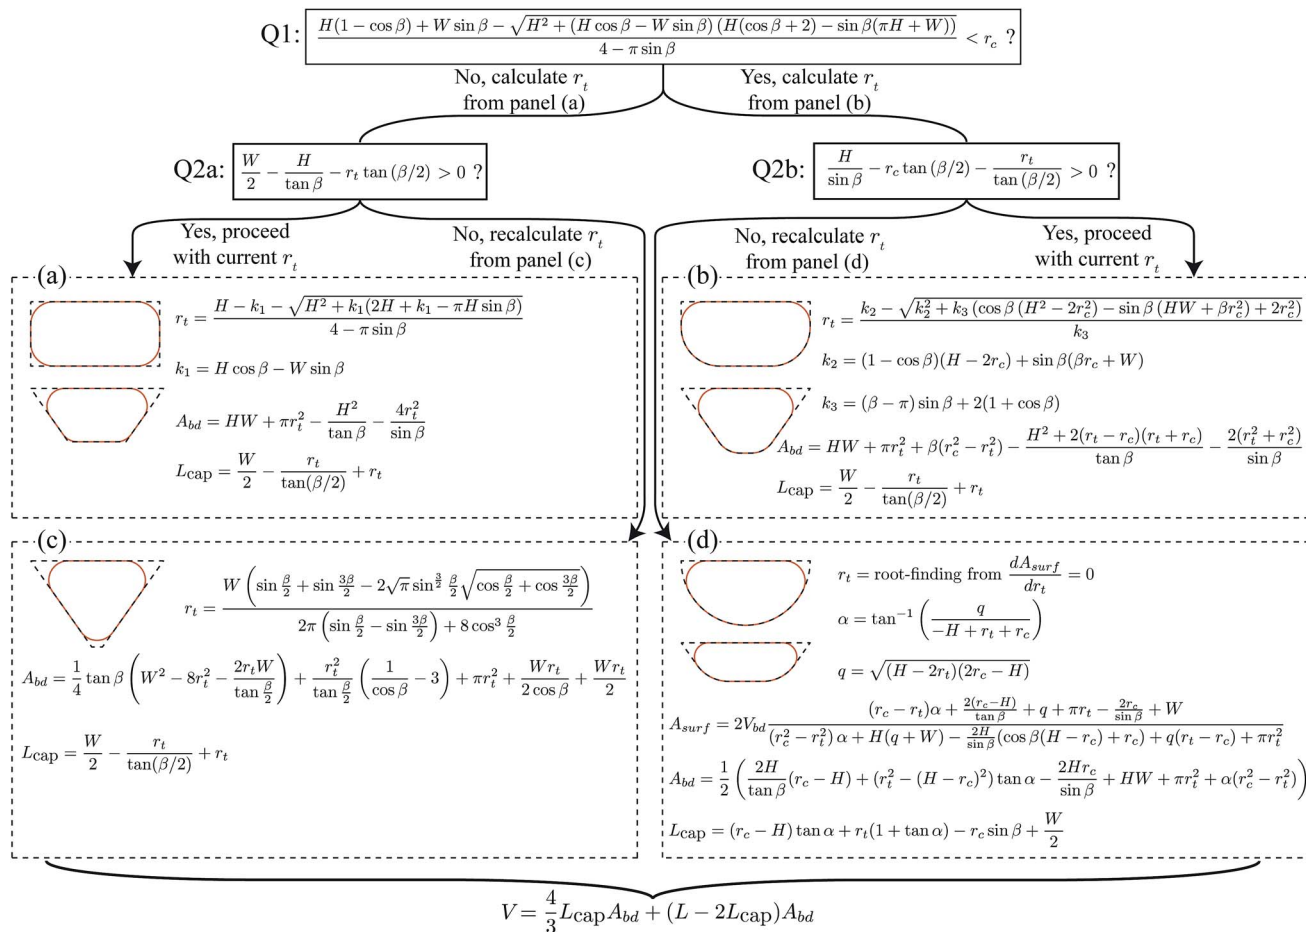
Q1: $\frac{H(1-\cos\beta)+W\sin\beta-\sqrt{H^2+(H\cos\beta-W\sin\beta)(H(\cos\beta+2)-\sin\beta(\pi H+W))}}{4-\pi\sin\beta} < r_c$ ?

No, calculate $r_t$ from panel (a)

Yes, calculate $r_t$ from panel (b)

Q2a: $\frac{W}{2}-\frac{H}{\tan\beta}-r_t\tan(\beta/2)>0$ ?

Q2b: $\frac{H}{\sin\beta}-r_c\tan(\beta/2)-\frac{r_t}{\tan(\beta/2)}>0$ ?

Yes, proceed with current $r_t$

No, recalculate $r_t$ from panel (c)

No, recalculate $r_t$ from panel (d)

Yes, proceed with current $r_t$

(a)

$r_t=\frac{H-k_1-\sqrt{H^2+k_1(2H+k_1-\pi H\sin\beta)}}{4-\pi\sin\beta}$

$k_1=H\cos\beta-W\sin\beta$

$A_{bd}=HW+\pi r_t^2-\frac{H^2}{\tan\beta}-\frac{4r_t^2}{\sin\beta}$

$L_{\text{cap}}=\frac{W}{2}-\frac{r_t}{\tan(\beta/2)}+r_t$

(b)

$r_t=\frac{k_2-\sqrt{k_2^2+k_3(\cos\beta(H^2-2r_c^2)-\sin\beta(HW+\beta r_c^2)+2r_c^2)}}{k_3}$

$k_2=(1-\cos\beta)(H-2r_c)+\sin\beta(\beta r_c+W)$

$k_3=(\beta-\pi)\sin\beta+2(1+\cos\beta)$

$A_{bd}=HW+\pi r_t^2+\beta(r_c^2-r_t^2)-\frac{H^2+2(r_t-r_c)(r_t+r_c)}{\tan\beta}-\frac{2(r_t^2+r_c^2)}{\sin\beta}$

$L_{\text{cap}}=\frac{W}{2}-\frac{r_t}{\tan(\beta/2)}+r_t$

(c)

$r_t=\frac{W\left(\sin\frac{\beta}{2}+\sin\frac{3\beta}{2}-2\sqrt{\pi}\sin^{\frac{3}{2}}\frac{\beta}{2}\sqrt{\cos\frac{\beta}{2}+\cos\frac{3\beta}{2}}\right)}{2\pi\left(\sin\frac{\beta}{2}-\sin\frac{3\beta}{2}\right)+8\cos^3\frac{\beta}{2}}$

$A_{bd}=\frac{1}{4}\tan\beta\left(W^2-8r_t^2-\frac{2r_tW}{\tan\frac{\beta}{2}}\right)+\frac{r_t^2}{\tan\frac{\beta}{2}}\left(\frac{1}{\cos\beta}-3\right)+\pi r_t^2+\frac{Wr_t}{2\cos\beta}+\frac{Wr_t}{2}$

$L_{\text{cap}}=\frac{W}{2}-\frac{r_t}{\tan(\beta/2)}+r_t$

(d)

$r_t=$ root-finding from $\frac{dA_{surf}}{dr_t}=0$

$\alpha=\tan^{-1}\left(\frac{q}{-H+r_t+r_c}\right)$

$q=\sqrt{(H-2r_t)(2r_c-H)}$

$A_{surf}=2V_{bd}\frac{(r_c-r_t)\alpha+\frac{2(r_c-H)}{\tan\beta}+q+\pi r_t-\frac{2r_c}{\sin\beta}+W}{(r_c^2-r_t^2)\alpha+H(q+W)-\frac{2H}{\sin\beta}(\cos\beta(H-r_c)+r_c)+q(r_t-r_c)+\pi r_t^2}$

$A_{bd}=\frac{1}{2}\left(\frac{2H}{\tan\beta}(r_c-H)+(r_t^2-(H-r_c)^2)\tan\alpha-\frac{2Hr_c}{\sin\beta}+HW+\pi r_t^2+\alpha(r_c^2-r_t^2)\right)$

$L_{\text{cap}}=(r_c-H)\tan\alpha+r_t(1+\tan\alpha)-r_c\sin\beta+\frac{W}{2}$

$V=\frac{4}{3}L_{\text{cap}}A_{bd}+(L-2L_{\text{cap}})A_{bd}$